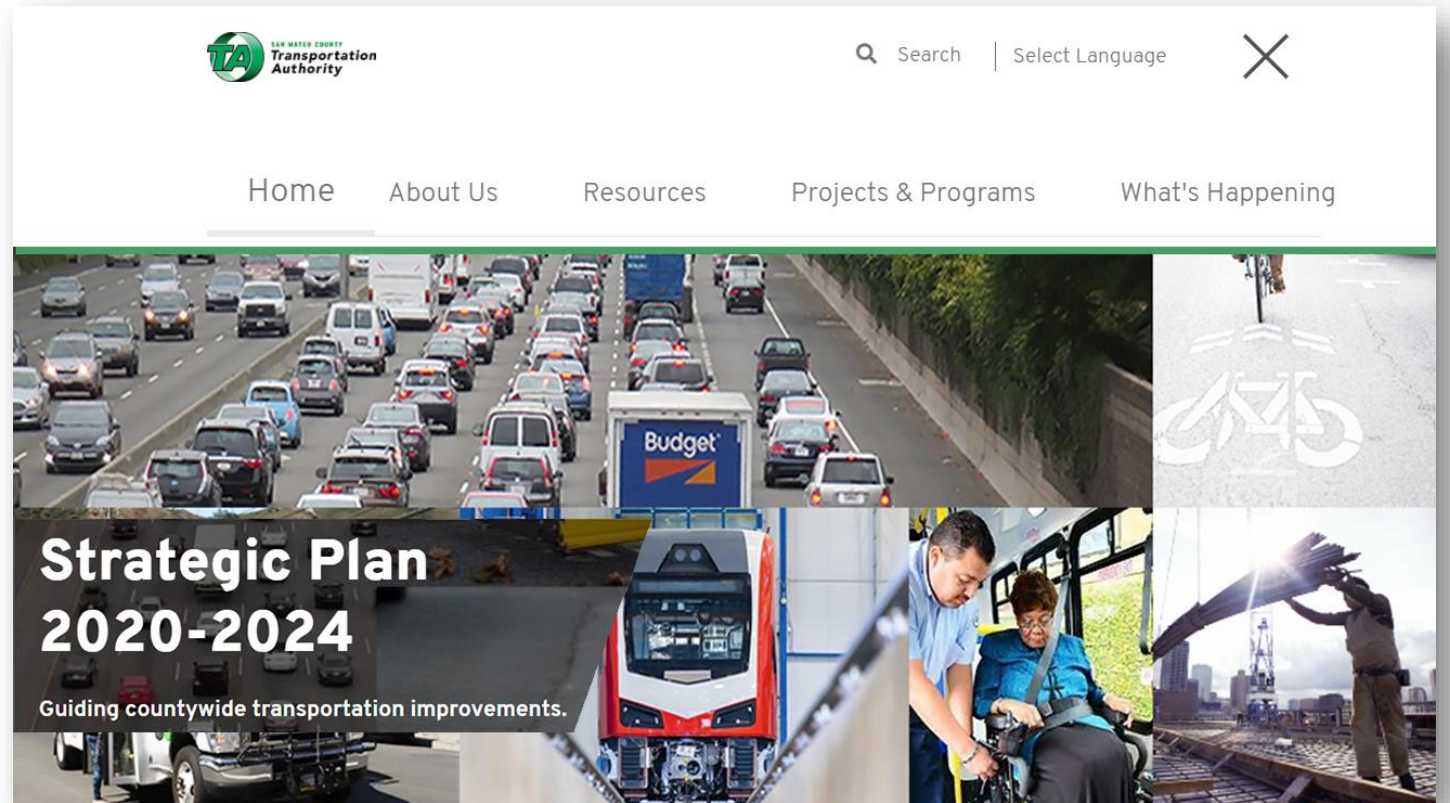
TA SAN MATEO COUNTY Transportation Authority

Search | Select Language

Home About Us Resources Projects & Programs What's Happening

Budget

Strategic Plan 2020-2024

Guiding countywide transportation improvements.